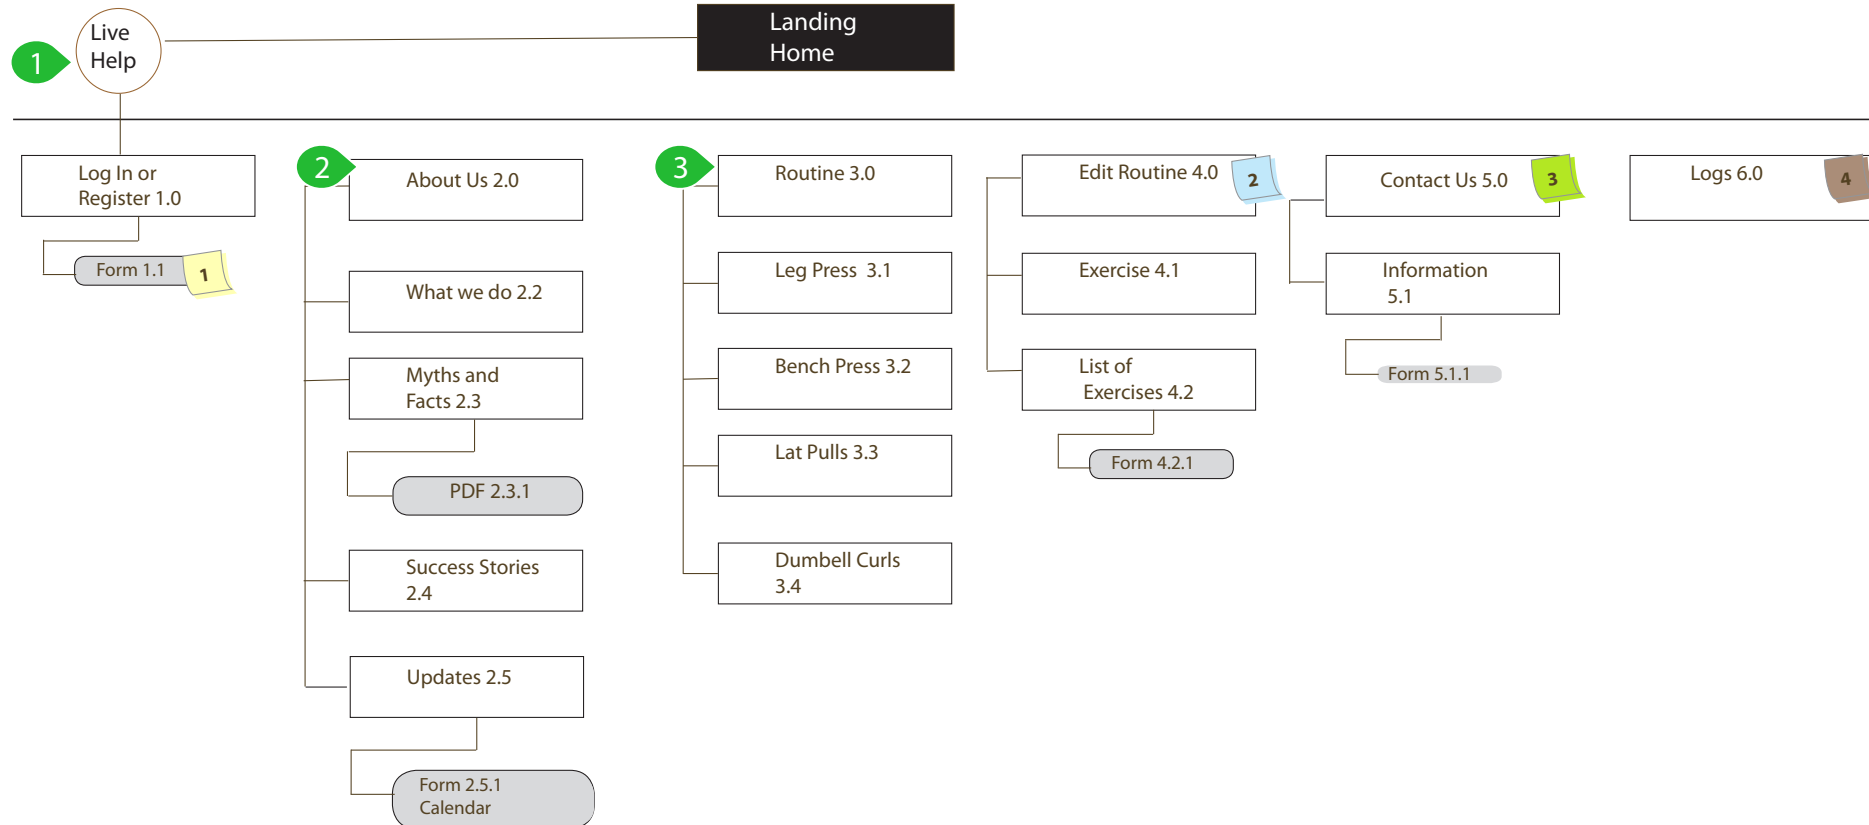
1

Live Help

Landing Home

Log In or Register 1.0

Form 1.1

1

2

About Us 2.0

What we do 2.2

Myths and Facts 2.3

PDF 2.3.1

Success Stories 2.4

Updates 2.5

Form 2.5.1 Calendar

3

Routine 3.0

Leg Press 3.1

Bench Press 3.2

Lat Pulls 3.3

Dumbell Curls 3.4

Edit Routine 4.0

2

Exercise 4.1

List of Exercises 4.2

Form 4.2.1

Contact Us 5.0

3

Information 5.1

Form 5.1.1

Logs 6.0

4